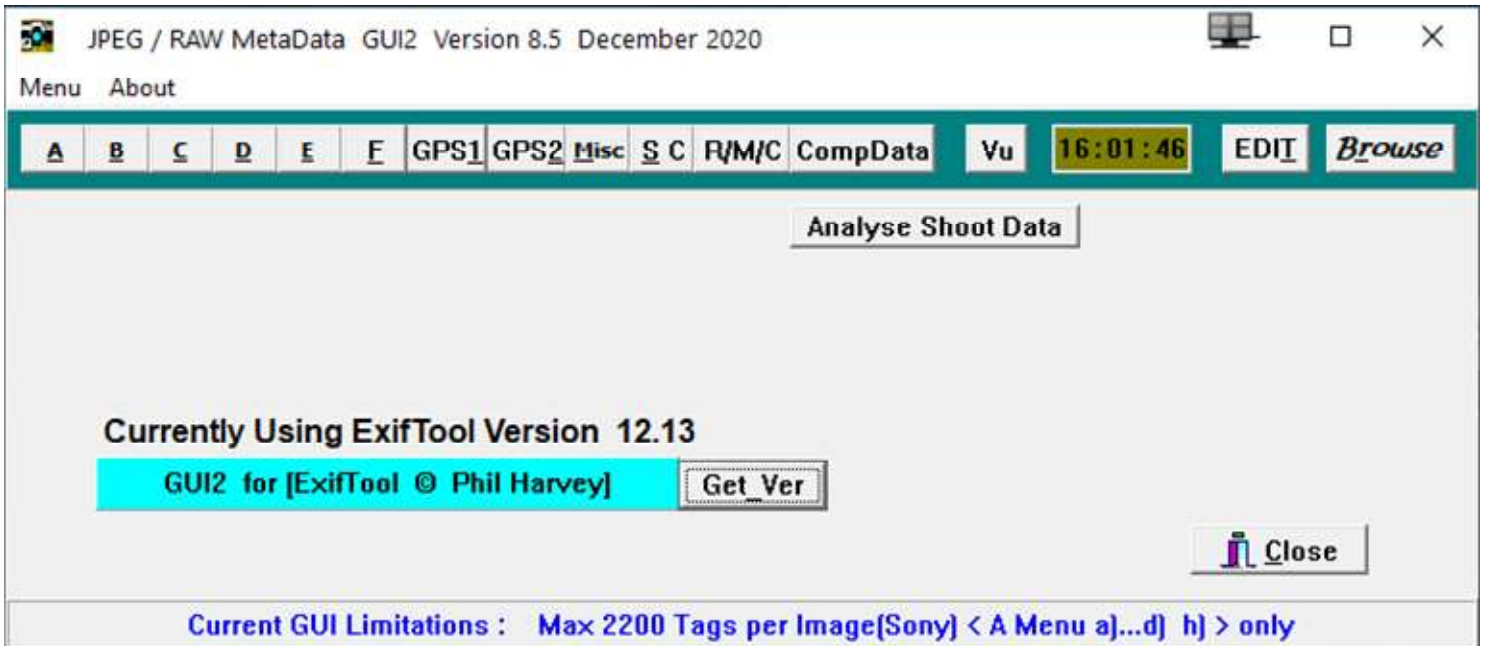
JPEG / RAW MetaData GUI2 Version 8.5 December 2020

Menu About

A B C D E F GPS1 GPS2 Misc S C R/M/C CompData Vu 16:01:46 EDIT Browse

Analyse Shoot Data

Currently Using ExifTool Version 12.13

GUI2 for [ExifTool © Phil Harvey] Get_Ver

Close

Current GUI Limitations : Max 2200 Tags per Image(Sony) < A Menu a)...d) h) > only